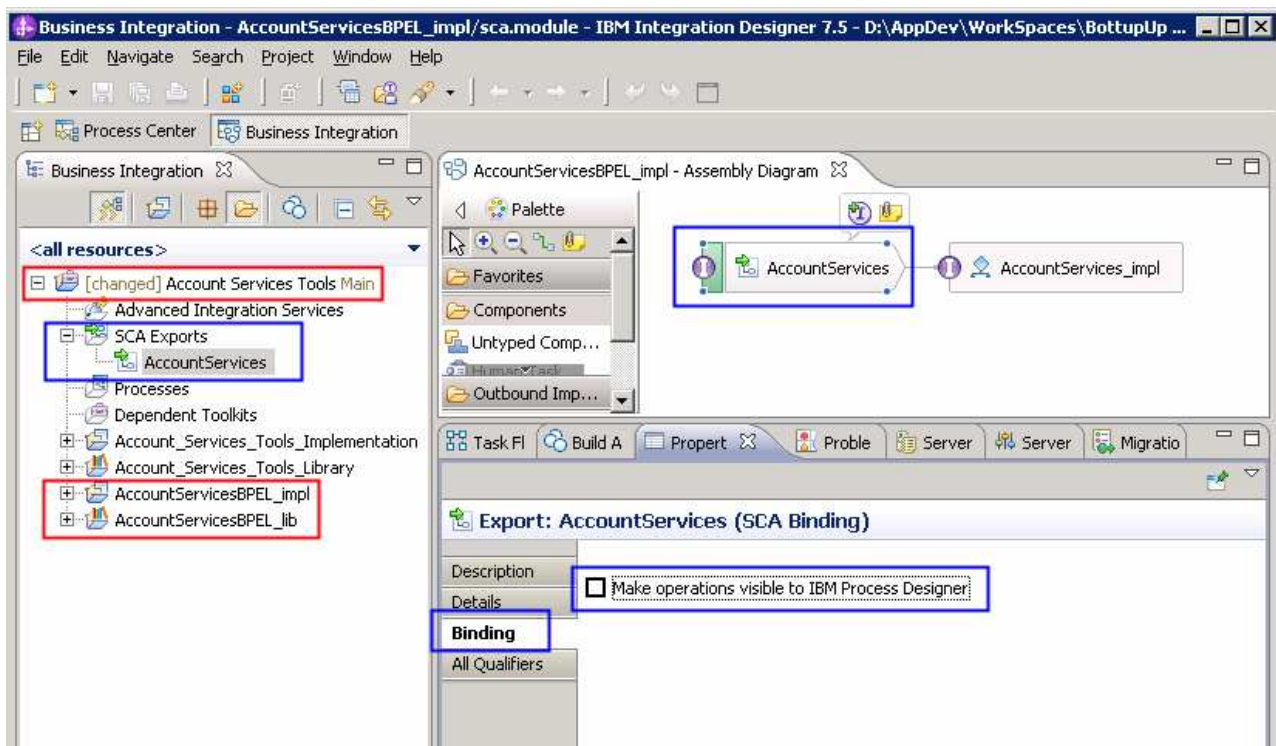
Business Integration - AccountServicesBPEL_impl/sca.module - IBM Integration Designer 7.5 - D:\AppDev\WorkSpaces\BottupUp ...

File Edit Navigate Search Project Window Help

Process Center Business Integration

Business Integration

<all resources>

[changed] Account Services Tools Main
Advanced Integration Services
SCA Exports
AccountServices
Processes
Dependent Toolkits
Account_Services_Tools_Implementation
Account_Services_Tools_Library
AccountServicesBPEL_impl
AccountServicesBPEL_lib

AccountServicesBPEL_impl - Assembly Diagram

Palette
Favorites
Components
Untyped Comp...
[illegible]
Outbound Imp...

AccountServices
AccountServices_impl

Task Fl | Build A | Propert | Proble | Server | Server | Migratio

Export: AccountServices (SCA Binding)

Description
Details
Binding
All Qualifiers

Make operations visible to IBM Process Designer